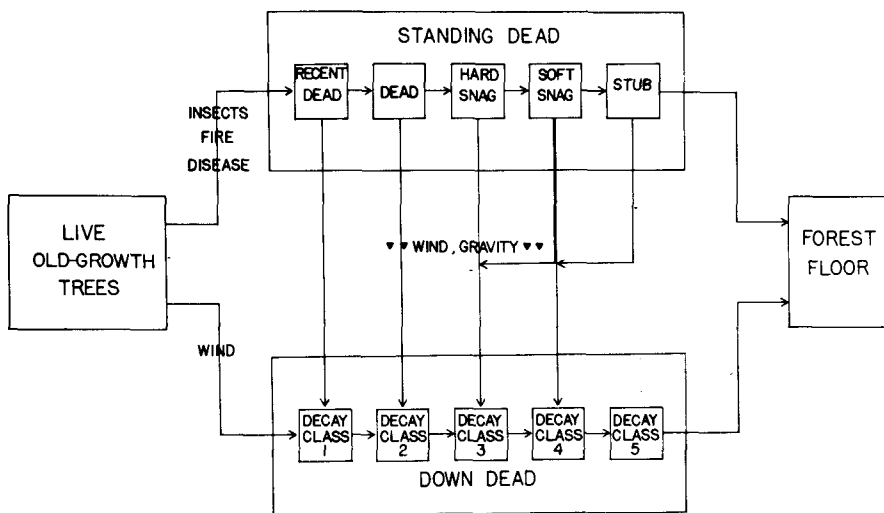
STANDING DEAD

RECENT DEAD

DEAD

HARD SNAG

SOFT SNAG

STUB

INSECTS FIRE DISEASE

LIVE OLD-GROWTH TREES

WIND, GRAVITY

FOREST FLOOR

WIND

DECAY CLASS 1

DECAY CLASS 2

DECAY CLASS 3

DECAY CLASS 4

DECAY CLASS 5

DOWN DEAD